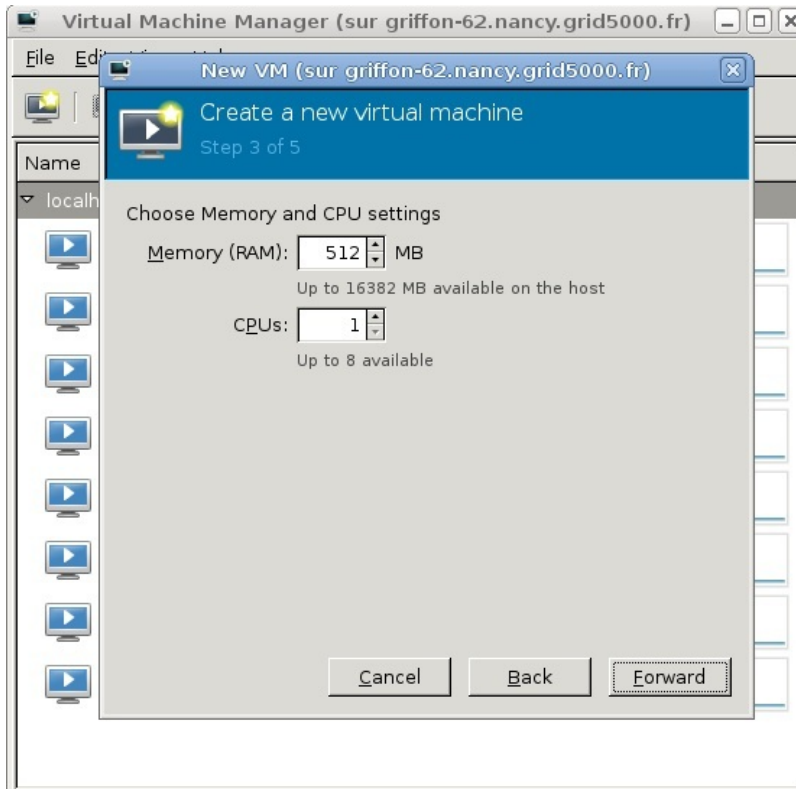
Virtual Machine Manager (sur griffon-62.nancy.grid5000.fr)

File Edi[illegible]

Name

localh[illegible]

New VM (sur griffon-62.nancy.grid5000.fr)

Create a new virtual machine

Step 3 of 5

Choose Memory and CPU settings

Memory (RAM): 512 MB

Up to 16382 MB available on the host

CPUs: 1

Up to 8 available

Cancel Back Forward